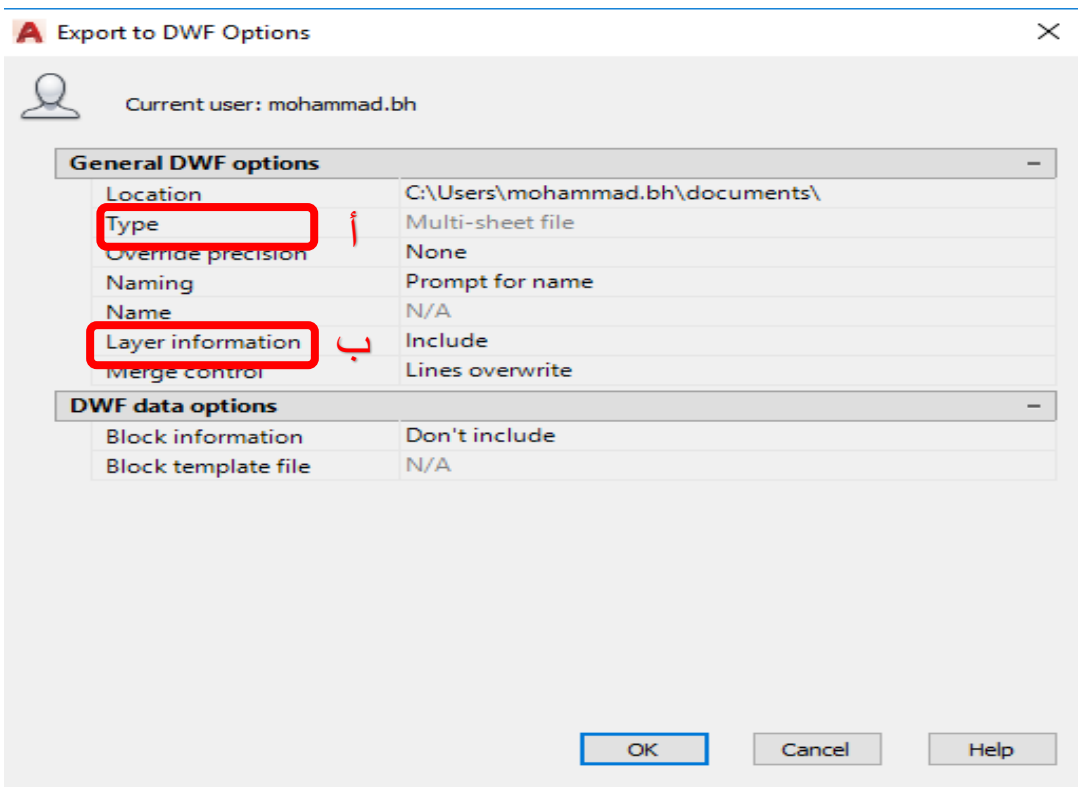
Export to DWF Options

Current user: mohammad.bh

General DWF options

| | |
|---|---|
| Location | C:\Users\mohammad.bh\documents\ |
| Type | Multi-sheet file |
| Override precision | None |
| Naming | Prompt for name |
| Name | N/A |
| Layer information | Include |
| Merge control | Lines overwrite |

أ

ب

DWF data options

| | |
|---|---|
| Block information | Don't include |
| Block template file | N/A |

OK Cancel Help